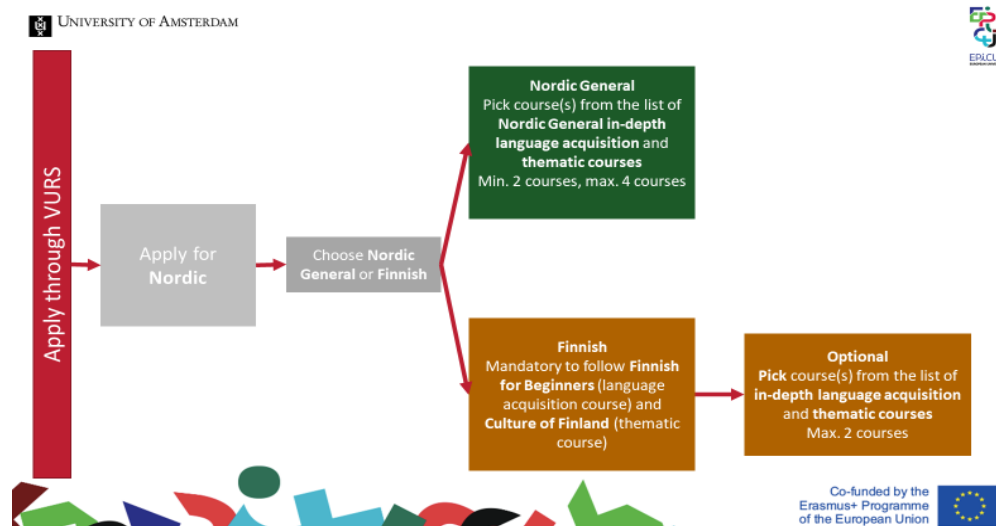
UNIVERSITY OF AMSTERDAM

EPICUR

Apply through VURS

Apply for Nordic

Choose Nordic General or Finnish

Nordic General
Pick course(s) from the list of Nordic General in-depth language acquisition and thematic courses
Min. 2 courses, max. 4 courses

Finnish
Mandatory to follow Finnish for Beginners (language acquisition course) and Culture of Finland (thematic course)

Optional
Pick course(s) from the list of in-depth language acquisition and thematic courses
Max. 2 courses

Co-funded by the Erasmus+ Programme of the European Union